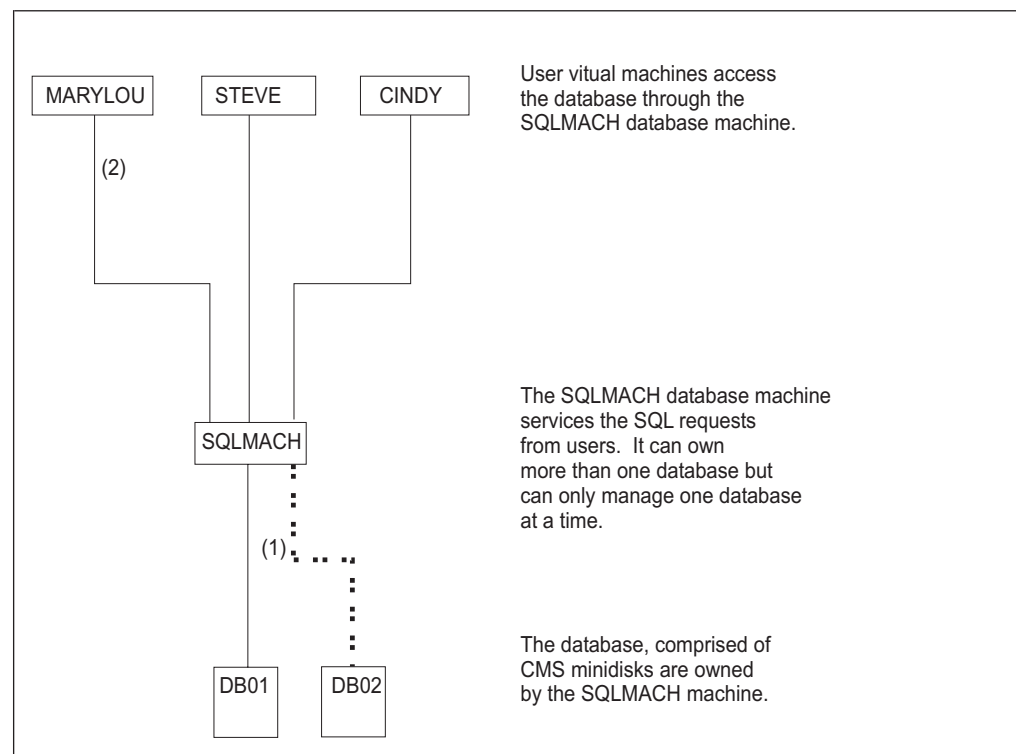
MARYLOU

STEVE

CINDY

User vitual machines access the database through the SQLMACH database machine.

(2)

The SQLMACH database machine services the SQL requests from users. It can own more than one database but can only manage one database at a time.

SQLMACH

(1)

The database, comprised of CMS minidisks are owned by the SQLMACH machine.

DB01

DB02